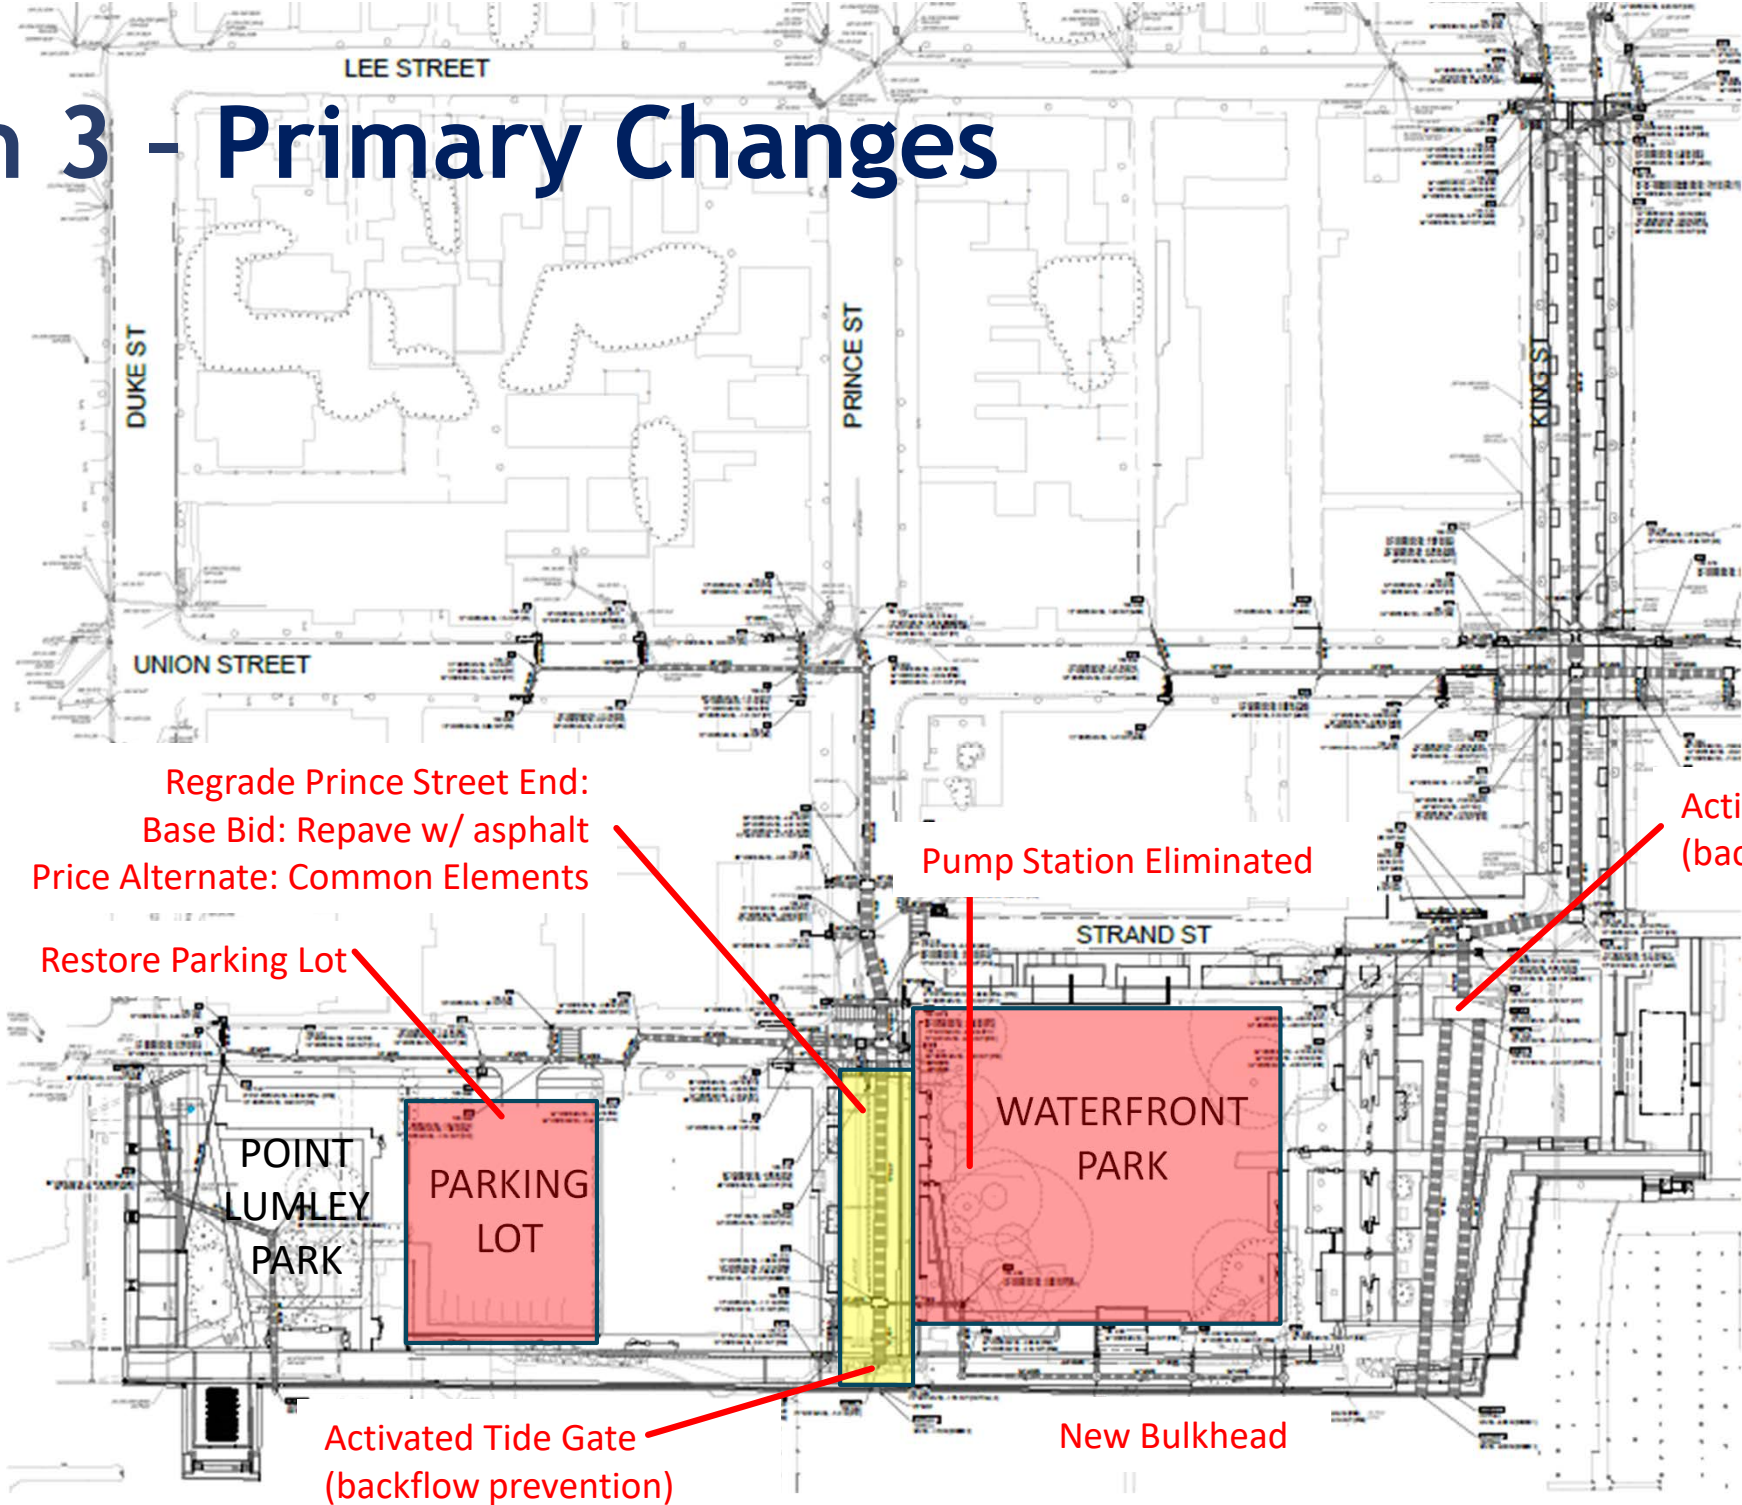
n 3 – Primary Changes

LEE STREET

DUKE ST

PRINCE ST

KING ST

UNION STREET

STRAND ST

Regrade Prince Street End:
Base Bid: Repave w/ asphalt
Price Alternate: Common Elements

Pump Station Eliminated

Acti
(bac

Restore Parking Lot

POINT LUMLEY PARK

PARKING LOT

WATERFRONT PARK

Activated Tide Gate
(backflow prevention)

New Bulkhead